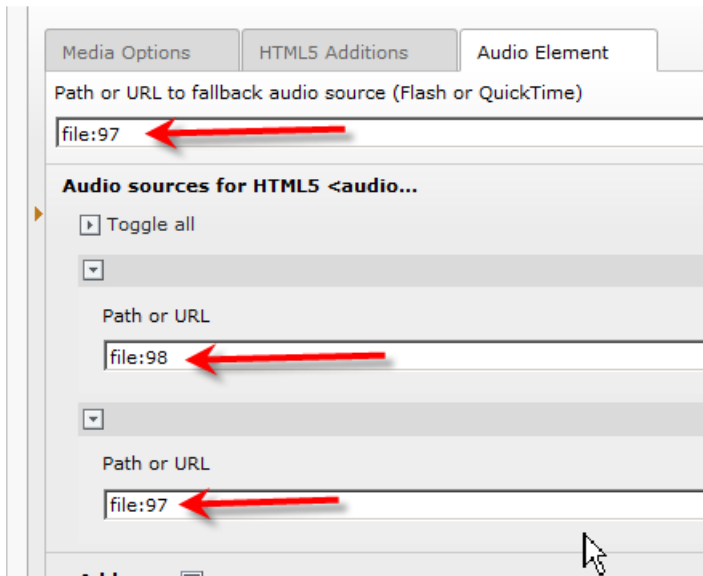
Media Options | HTML5 Additions | Audio Element

Path or URL to fallback audio source (Flash or QuickTime)

file:97

Audio sources for HTML5 <audio...

Toggle all

Path or URL

file:98

Path or URL

file:97

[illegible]